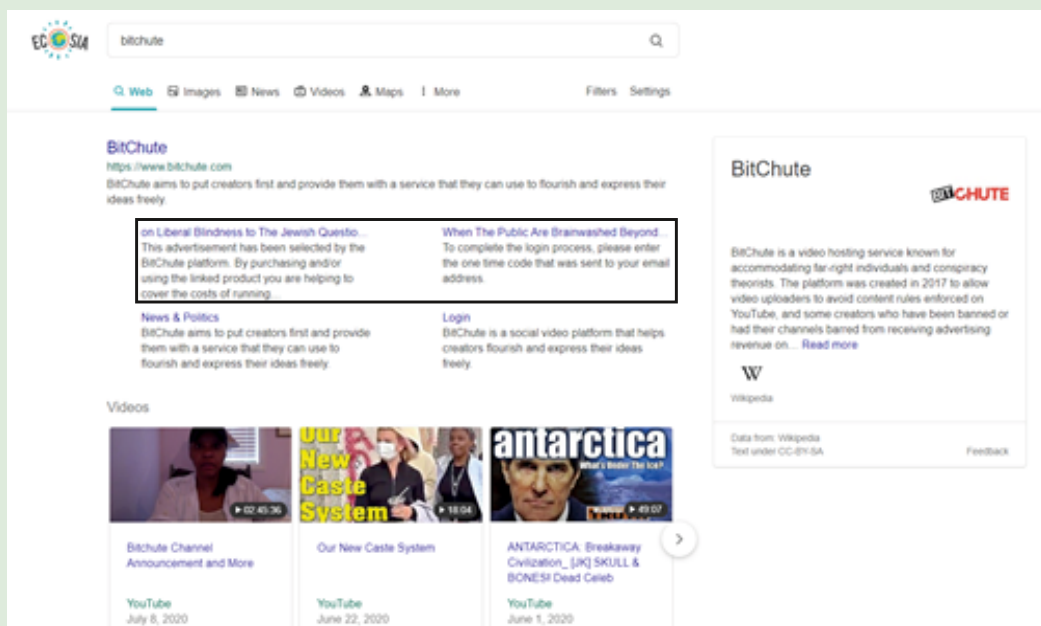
ECOSIA

bitchute

Web Images News Videos Maps More Filters Settings

BitChute
https://www.bitchute.com
BitChute aims to put creators first and provide them with a service that they can use to flourish and express their ideas freely.

on Liberal Blindness to The Jewish Questio...
This advertisement has been selected by the BitChute platform. By purchasing and/or using the linked product you are helping to cover the costs of running.

When The Public Are Brainwashed Beyond...
To complete the login process, please enter the one time code that was sent to your email address.

News & Politics
BitChute aims to put creators first and provide them with a service that they can use to flourish and express their ideas freely.

Login
BitChute is a social video platform that helps creators flourish and express their ideas freely.

Videos

02:45:36
Bitchute Channel Announcement and More
YouTube
July 8, 2020

Our New Caste System
18:04
Our New Caste System
YouTube
June 22, 2020

antarctica What's Under The Ice?
49:07
ANTARCTICA: Breakaway Civilization_ [JK] SKULL & BONES!! Dead Celeb
YouTube
June 1, 2020

BitChute
BITCHUTE
BitChute is a video hosting service known for accommodating far-right individuals and conspiracy theorists. The platform was created in 2017 to allow video uploaders to avoid content rules enforced on YouTube, and some creators who have been banned or had their channels barred from receiving advertising revenue on... Read more

W
Wikipedia

Data from: Wikipedia
Text under CC-BY-SA
Feedback